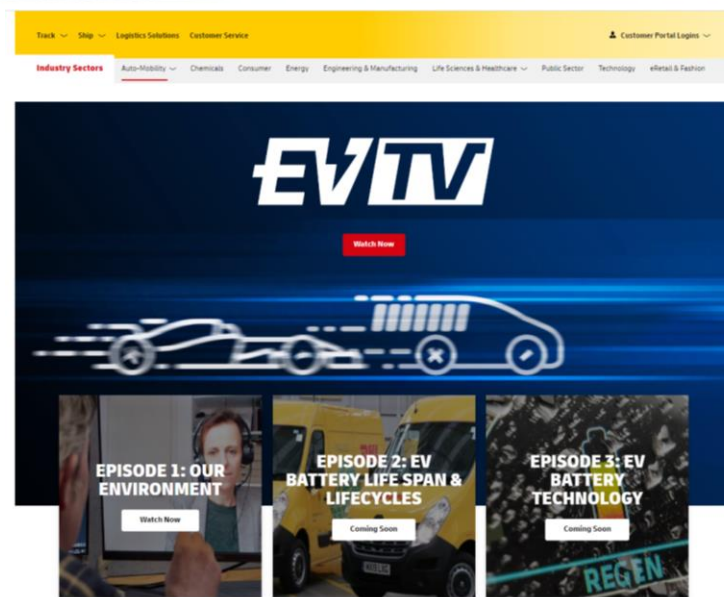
Track Ship Logistics Solutions Customer Service

Customer Portal Logins

Industry Sectors Auto-Mobility Chemicals Consumer Energy Engineering & Manufacturing Life Sciences & Healthcare Public Sector Technology eRetail & Fashion

EV TV

Watch Now

EPISODE 1: OUR ENVIRONMENT

Watch Now

EPISODE 2: EV BATTERY LIFE SPAN & LIFECYCLES

Coming Soon

EPISODE 3: EV BATTERY TECHNOLOGY

Coming Soon

REGEN